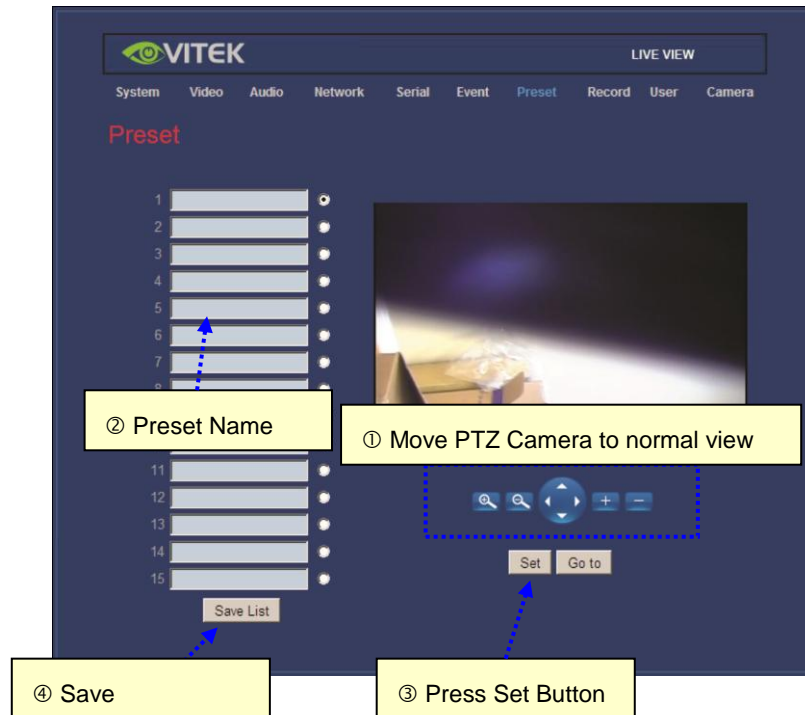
VITEK

LIVE VIEW

System Video Audio Network Serial Event Preset Record User Camera

Preset

1
2
3
4
5
6
7
8

11
12
13
14
15

Save List

② Preset Name

① Move PTZ Camera to normal view

+ −

Set Go to

④ Save

③ Press Set Button